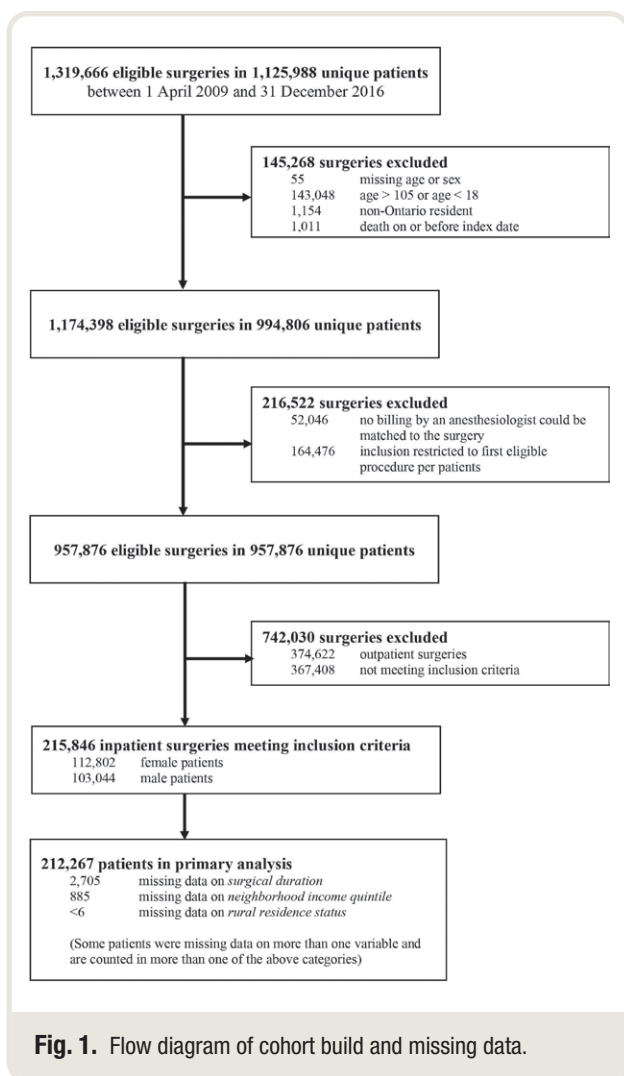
1,319,666 eligible surgeries in 1,125,988 unique patients
between 1 April 2009 and 31 December 2016

145,268 surgeries excluded
55 missing age or sex
143,048 age > 105 or age < 18
1,154 non-Ontario resident
1,011 death on or before index date

1,174,398 eligible surgeries in 994,806 unique patients

216,522 surgeries excluded
52,046 no billing by an anesthesiologist could be matched to the surgery
164,476 inclusion restricted to first eligible procedure per patients

957,876 eligible surgeries in 957,876 unique patients

742,030 surgeries excluded
374,622 outpatient surgeries
367,408 not meeting inclusion criteria

215,846 inpatient surgeries meeting inclusion criteria
112,802 female patients
103,044 male patients

212,267 patients in primary analysis
2,705 missing data on surgical duration
885 missing data on neighborhood income quintile
<6 missing data on rural residence status

(Some patients were missing data on more than one variable and are counted in more than one of the above categories)

Fig. 1. Flow diagram of cohort build and missing data.